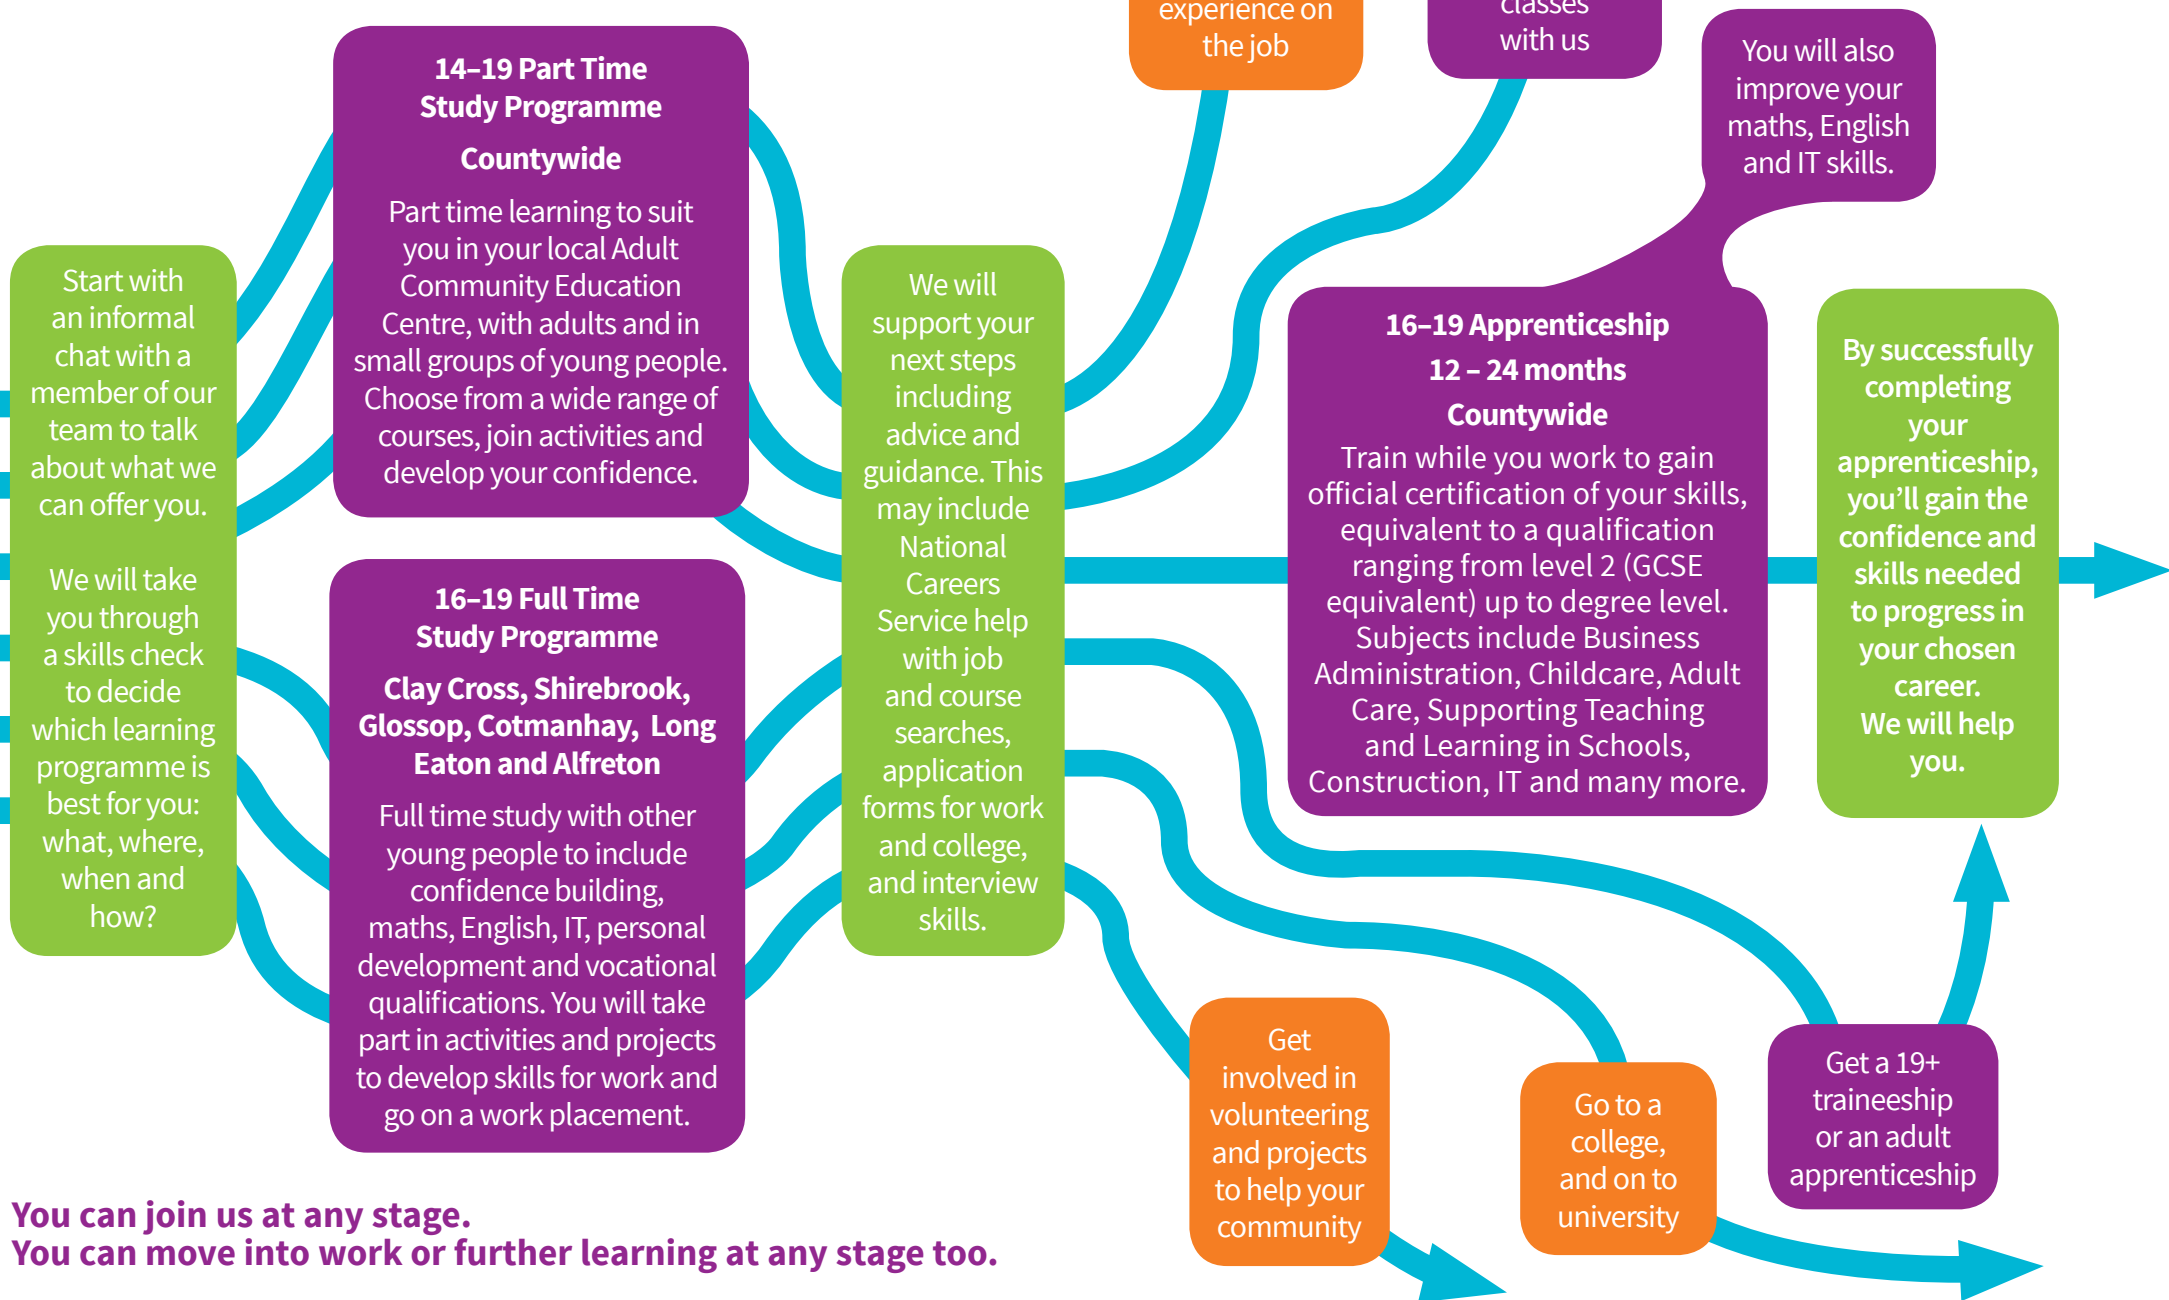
experience on the job

classes with us

You will also improve your maths, English and IT skills.

Start with an informal chat with a member of our team to talk about what we can offer you.

We will take you through a skills check to decide which learning programme is best for you: what, where, when and how?

14–19 Part Time Study Programme

Countywide

Part time learning to suit you in your local Adult Community Education Centre, with adults and in small groups of young people. Choose from a wide range of courses, join activities and develop your confidence.

16–19 Full Time Study Programme

Clay Cross, Shirebrook, Glossop, Cotmanhay, Long Eaton and Alfreton

Full time study with other young people to include confidence building, maths, English, IT, personal development and vocational qualifications. You will take part in activities and projects to develop skills for work and go on a work placement.

We will support your next steps including advice and guidance. This may include National Careers Service help with job and course searches, application forms for work and college, and interview skills.

16–19 Apprenticeship

12 – 24 months

Countywide

Train while you work to gain official certification of your skills, equivalent to a qualification ranging from level 2 (GCSE equivalent) up to degree level. Subjects include Business Administration, Childcare, Adult Care, Supporting Teaching and Learning in Schools, Construction, IT and many more.

By successfully completing your apprenticeship, you'll gain the confidence and skills needed to progress in your chosen career. We will help you.

Get involved in volunteering and projects to help your community

Go to a college, and on to university

Get a 19+ traineeship or an adult apprenticeship

You can join us at any stage.
You can move into work or further learning at any stage too.